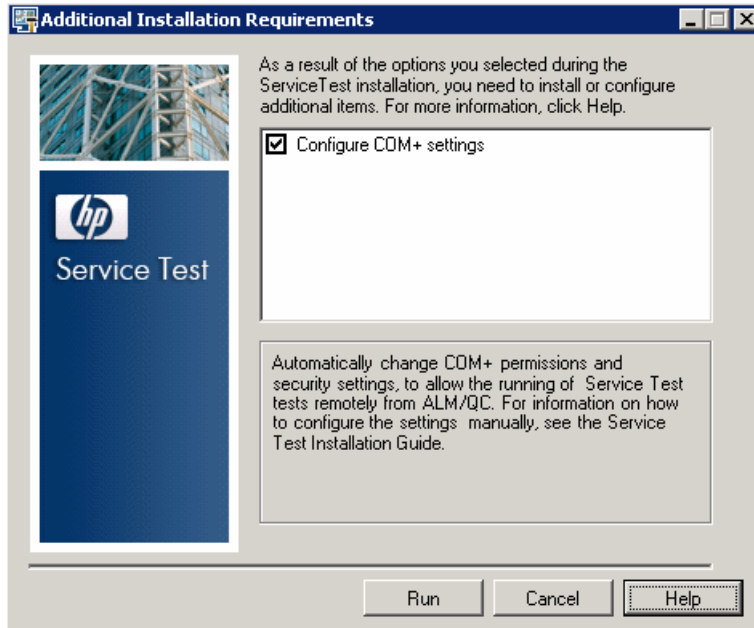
Additional Installation Requirements

hp

Service Test

As a result of the options you selected during the ServiceTest installation, you need to install or configure additional items. For more information, click Help.

Configure COM+ settings

Automatically change COM+ permissions and security settings, to allow the running of Service Test tests remotely from ALM/QC. For information on how to configure the settings manually, see the Service Test Installation Guide.

Run

Cancel

Help